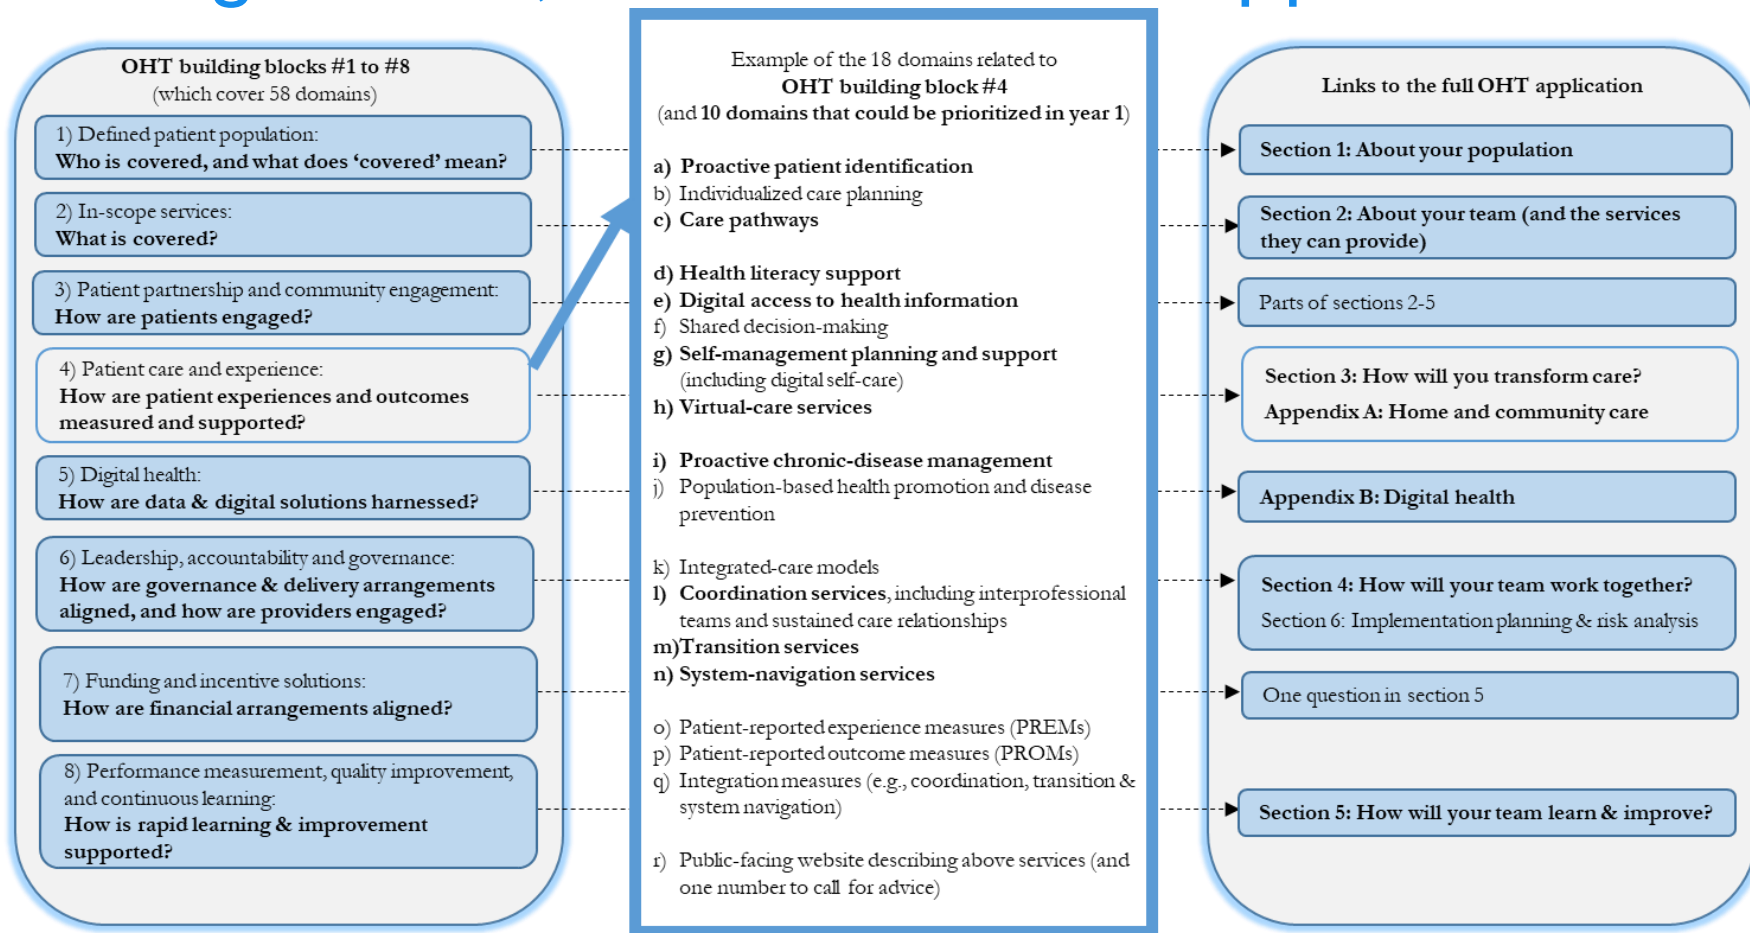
OHT building blocks #1 to #8
(which cover 58 domains)

1) Defined patient population:
Who is covered, and what does 'covered' mean?

2) In-scope services:
What is covered?

3) Patient partnership and community engagement:
How are patients engaged?

4) Patient care and experience:
How are patient experiences and outcomes measured and supported?

5) Digital health:
How are data & digital solutions harnessed?

6) Leadership, accountability and governance:
How are governance & delivery arrangements aligned, and how are providers engaged?

7) Funding and incentive solutions:
How are financial arrangements aligned?

8) Performance measurement, quality improvement, and continuous learning:
How is rapid learning & improvement supported?

Example of the 18 domains related to
OHT building block #4
(and 10 domains that could be prioritized in year 1)

a) Proactive patient identification
b) Individualized care planning
c) Care pathways

d) Health literacy support
e) Digital access to health information
f) Shared decision-making
g) Self-management planning and support (including digital self-care)
h) Virtual-care services

i) Proactive chronic-disease management
j) Population-based health promotion and disease prevention

k) Integrated-care models
l) Coordination services, including interprofessional teams and sustained care relationships
m)Transition services
n) System-navigation services

o) Patient-reported experience measures (PREMs)
p) Patient-reported outcome measures (PROMs)
q) Integration measures (e.g., coordination, transition & system navigation)

r) Public-facing website describing above services (and one number to call for advice)

Links to the full OHT application

Section 1: About your population

Section 2: About your team (and the services they can provide)

Parts of sections 2-5

Section 3: How will you transform care?
Appendix A: Home and community care

Appendix B: Digital health

Section 4: How will your team work together?
Section 6: Implementation planning & risk analysis

One question in section 5

Section 5: How will your team learn & improve?